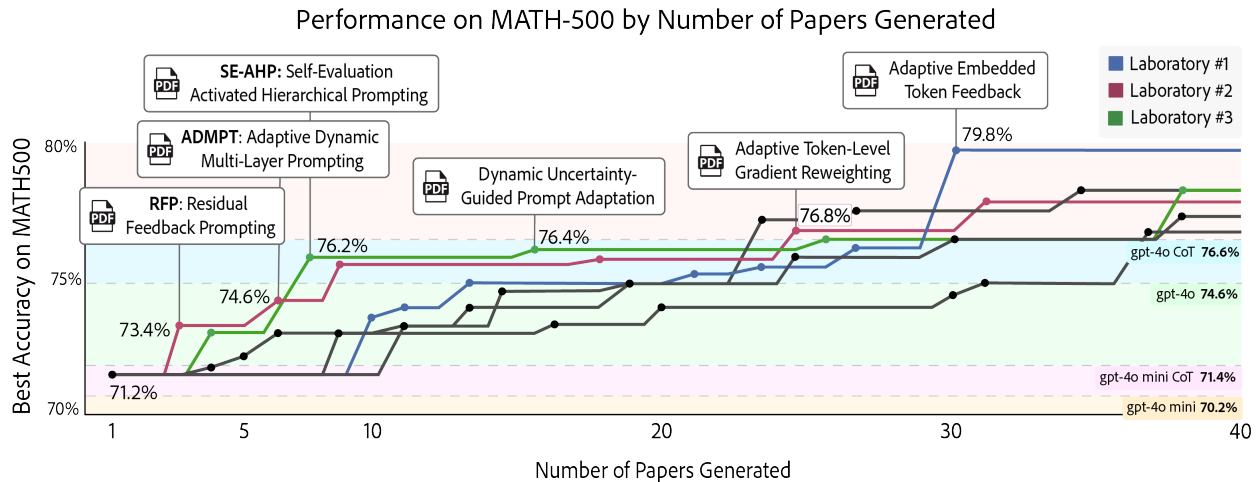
Performance on MATH-500 by Number of Papers Generated

Laboratory #1
Laboratory #2
Laboratory #3

SE-AHP: Self-Evaluation Activated Hierarchical Prompting

ADMPT: Adaptive Dynamic Multi-Layer Prompting

RFP: Residual Feedback Prompting

Dynamic Uncertainty-Guided Prompt Adaptation

Adaptive Token-Level Gradient Reweighting

Adaptive Embedded Token Feedback

79.8%
76.8%
76.4%
76.2%
74.6%
73.4%
71.2%

gpt-4o CoT 76.6%
gpt-4o 74.6%
gpt-4o mini CoT 71.4%
gpt-4o mini 70.2%

Best Accuracy on MATH500

80%
75%
70%

1
5
10
20
30
40

Number of Papers Generated